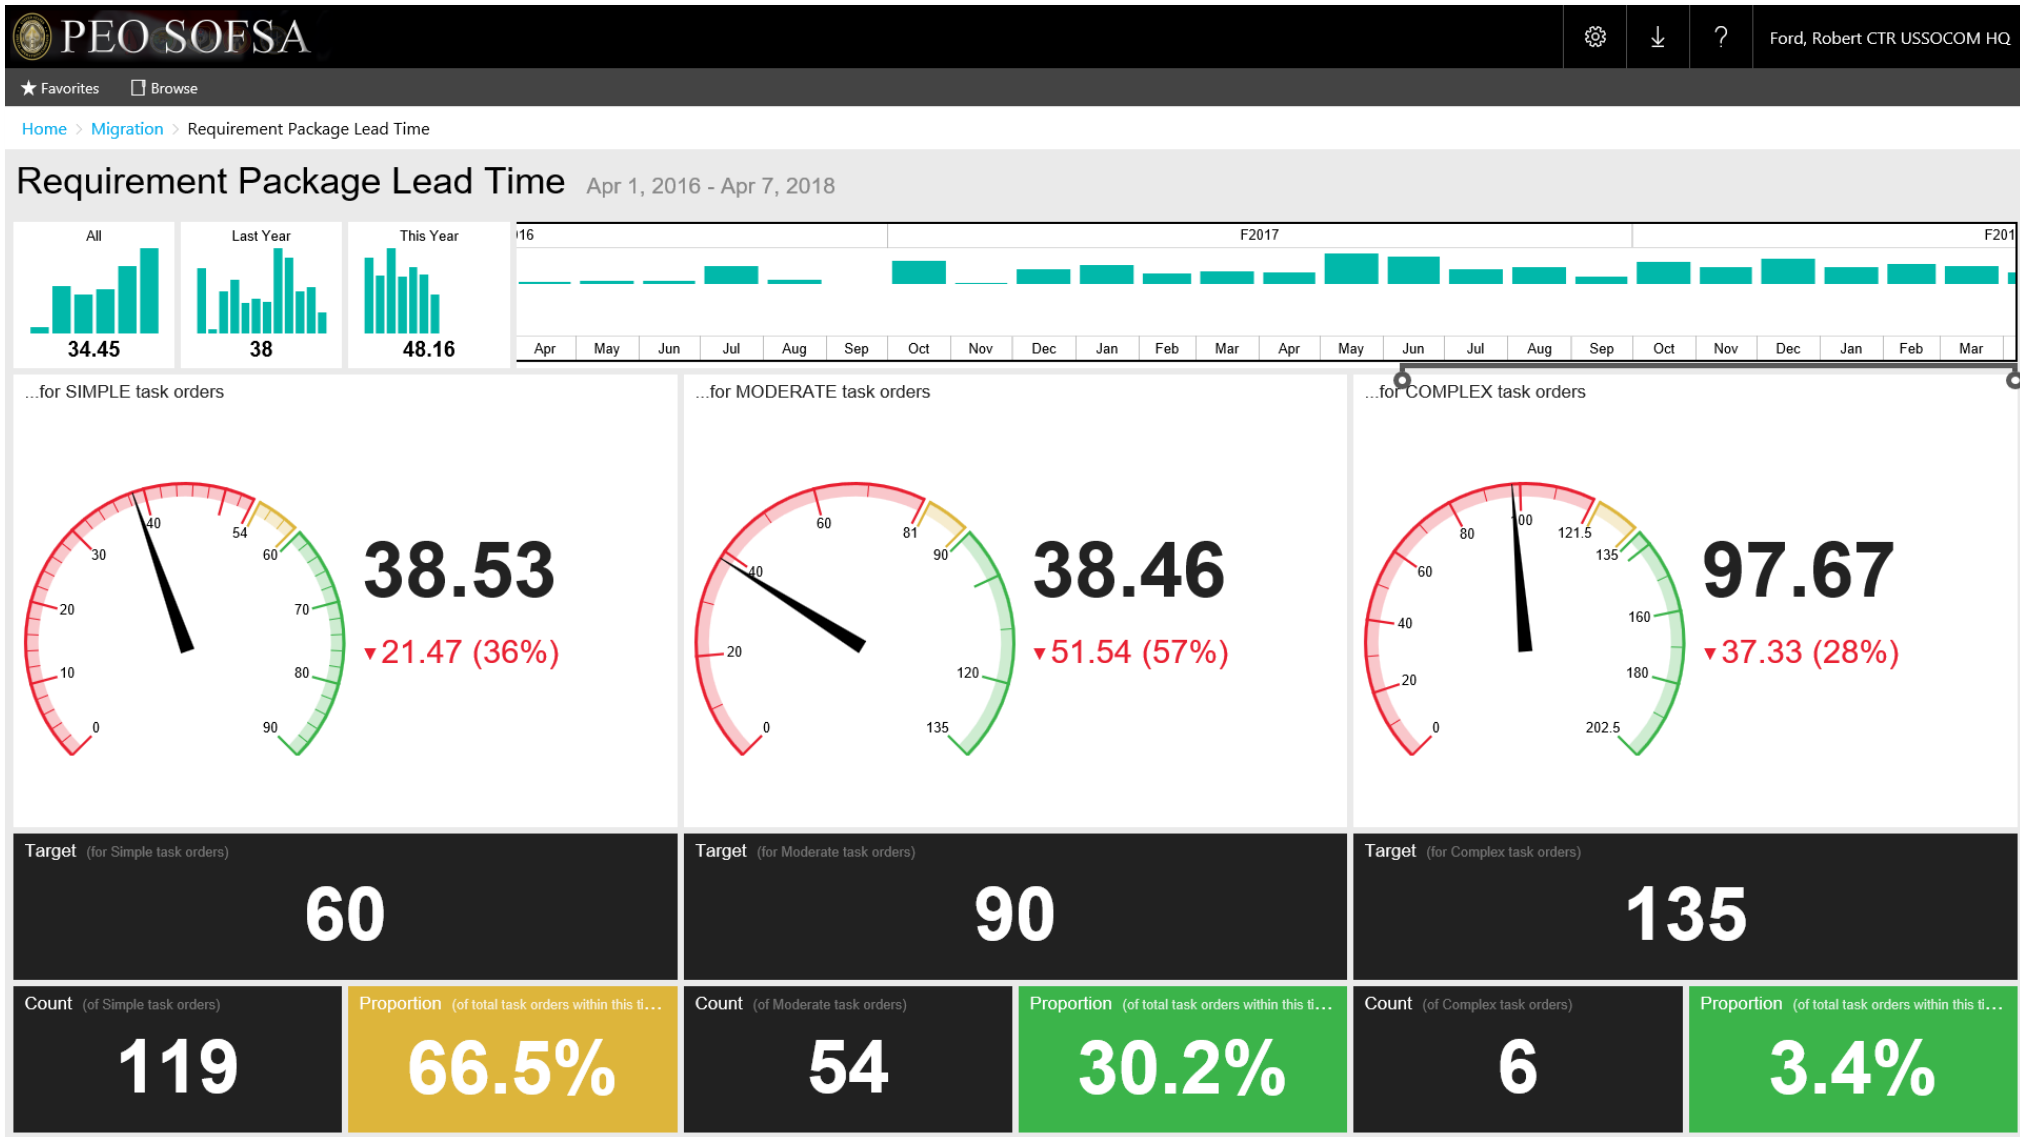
PEO SOFSA

Ford, Robert CTR USSOCOM HQ

Favorites Browse

Home > Migration > Requirement Package Lead Time

Requirement Package Lead Time Apr 1, 2016 - Apr 7, 2018

All
34.45

Last Year
38

This Year
48.16

)16 F2017 F201

Apr May Jun Jul Aug Sep Oct Nov Dec Jan Feb Mar Apr May Jun Jul Aug Sep Oct Nov Dec Jan Feb Mar

...for SIMPLE task orders

0 10 20 30 40 54 60 70 80 90

38.53

▼21.47 (36%)

...for MODERATE task orders

0 20 40 60 81 90 120 135

38.46

▼51.54 (57%)

...for COMPLEX task orders

0 20 40 60 80 100 121.5 135 160 180 202.5

97.67

▼37.33 (28%)

Target (for Simple task orders)
60

Target (for Moderate task orders)
90

Target (for Complex task orders)
135

Count (of Simple task orders)
119

Proportion (of total task orders within this ti...
66.5%

Count (of Moderate task orders)
54

Proportion (of total task orders within this ti...
30.2%

Count (of Complex task orders)
6

Proportion (of total task orders within this ti...
3.4%